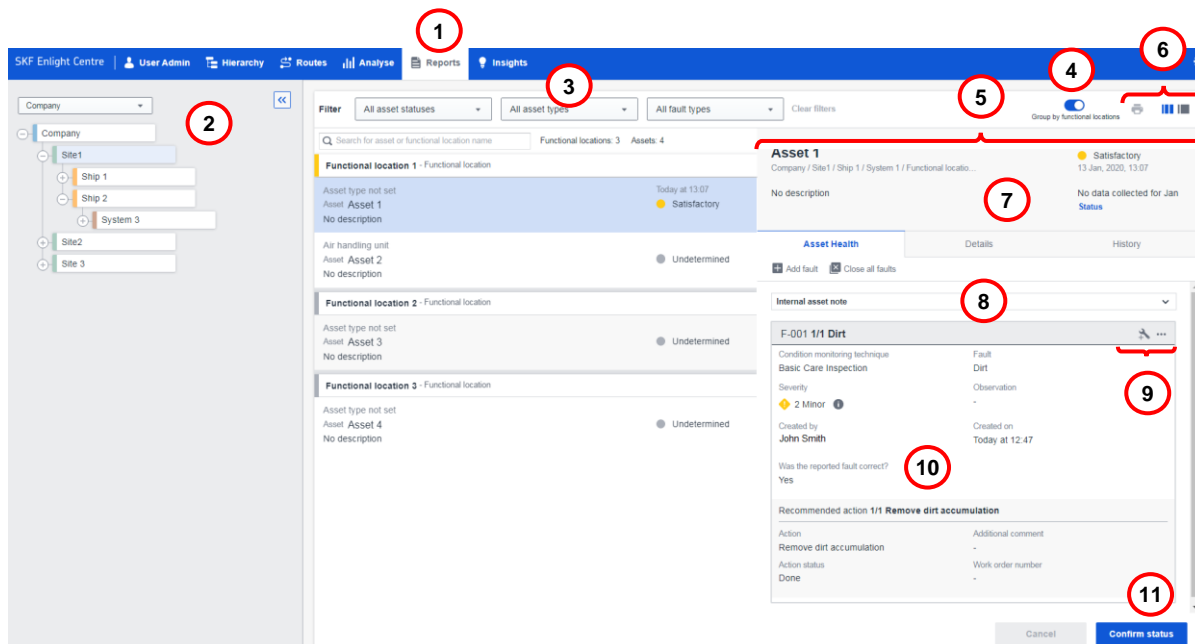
1

SKF Enlight Centre | User Admin Hierarchy Routes Analyse Reports Insights

6

3

4

5

Company

2

Company
Site1
Ship 1
Ship 2
System 3
Site2
Site 3

Filter All asset statuses All asset types All fault types Clear filters

Group by functional locations

Search for asset or functional location name

Functional locations: 3 Assets: 4

Functional location 1 - Functional location

Asset type not set
Asset Asset 1
No description
Today at 13:07
Satisfactory

Air handling unit
Asset Asset 2
No description
Undetermined

Functional location 2 - Functional location

Asset type not set
Asset Asset 3
No description
Undetermined

Functional location 3 - Functional location

Asset type not set
Asset Asset 4
No description
Undetermined

Asset 1
Company / Site1 / Ship 1 / System 1 / Functional locatio...
Satisfactory
13 Jan, 2020, 13:07

No description

7

No data collected for Jan
Status

Asset Health Details History

Add fault Close all faults

Internal asset note

8

F-001 1/1 Dirt

Condition monitoring technique
Basic Care Inspection

Fault
Dirt

9

Severity
2 Minor

Observation
-

Created by
John Smith

Created on
Today at 12:47

Was the reported fault correct?
Yes

10

Recommended action 1/1 Remove dirt accumulation

Action
Remove dirt accumulation

Additional comment
-

Action status
Done

Work order number
-

11

Cancel Confirm status